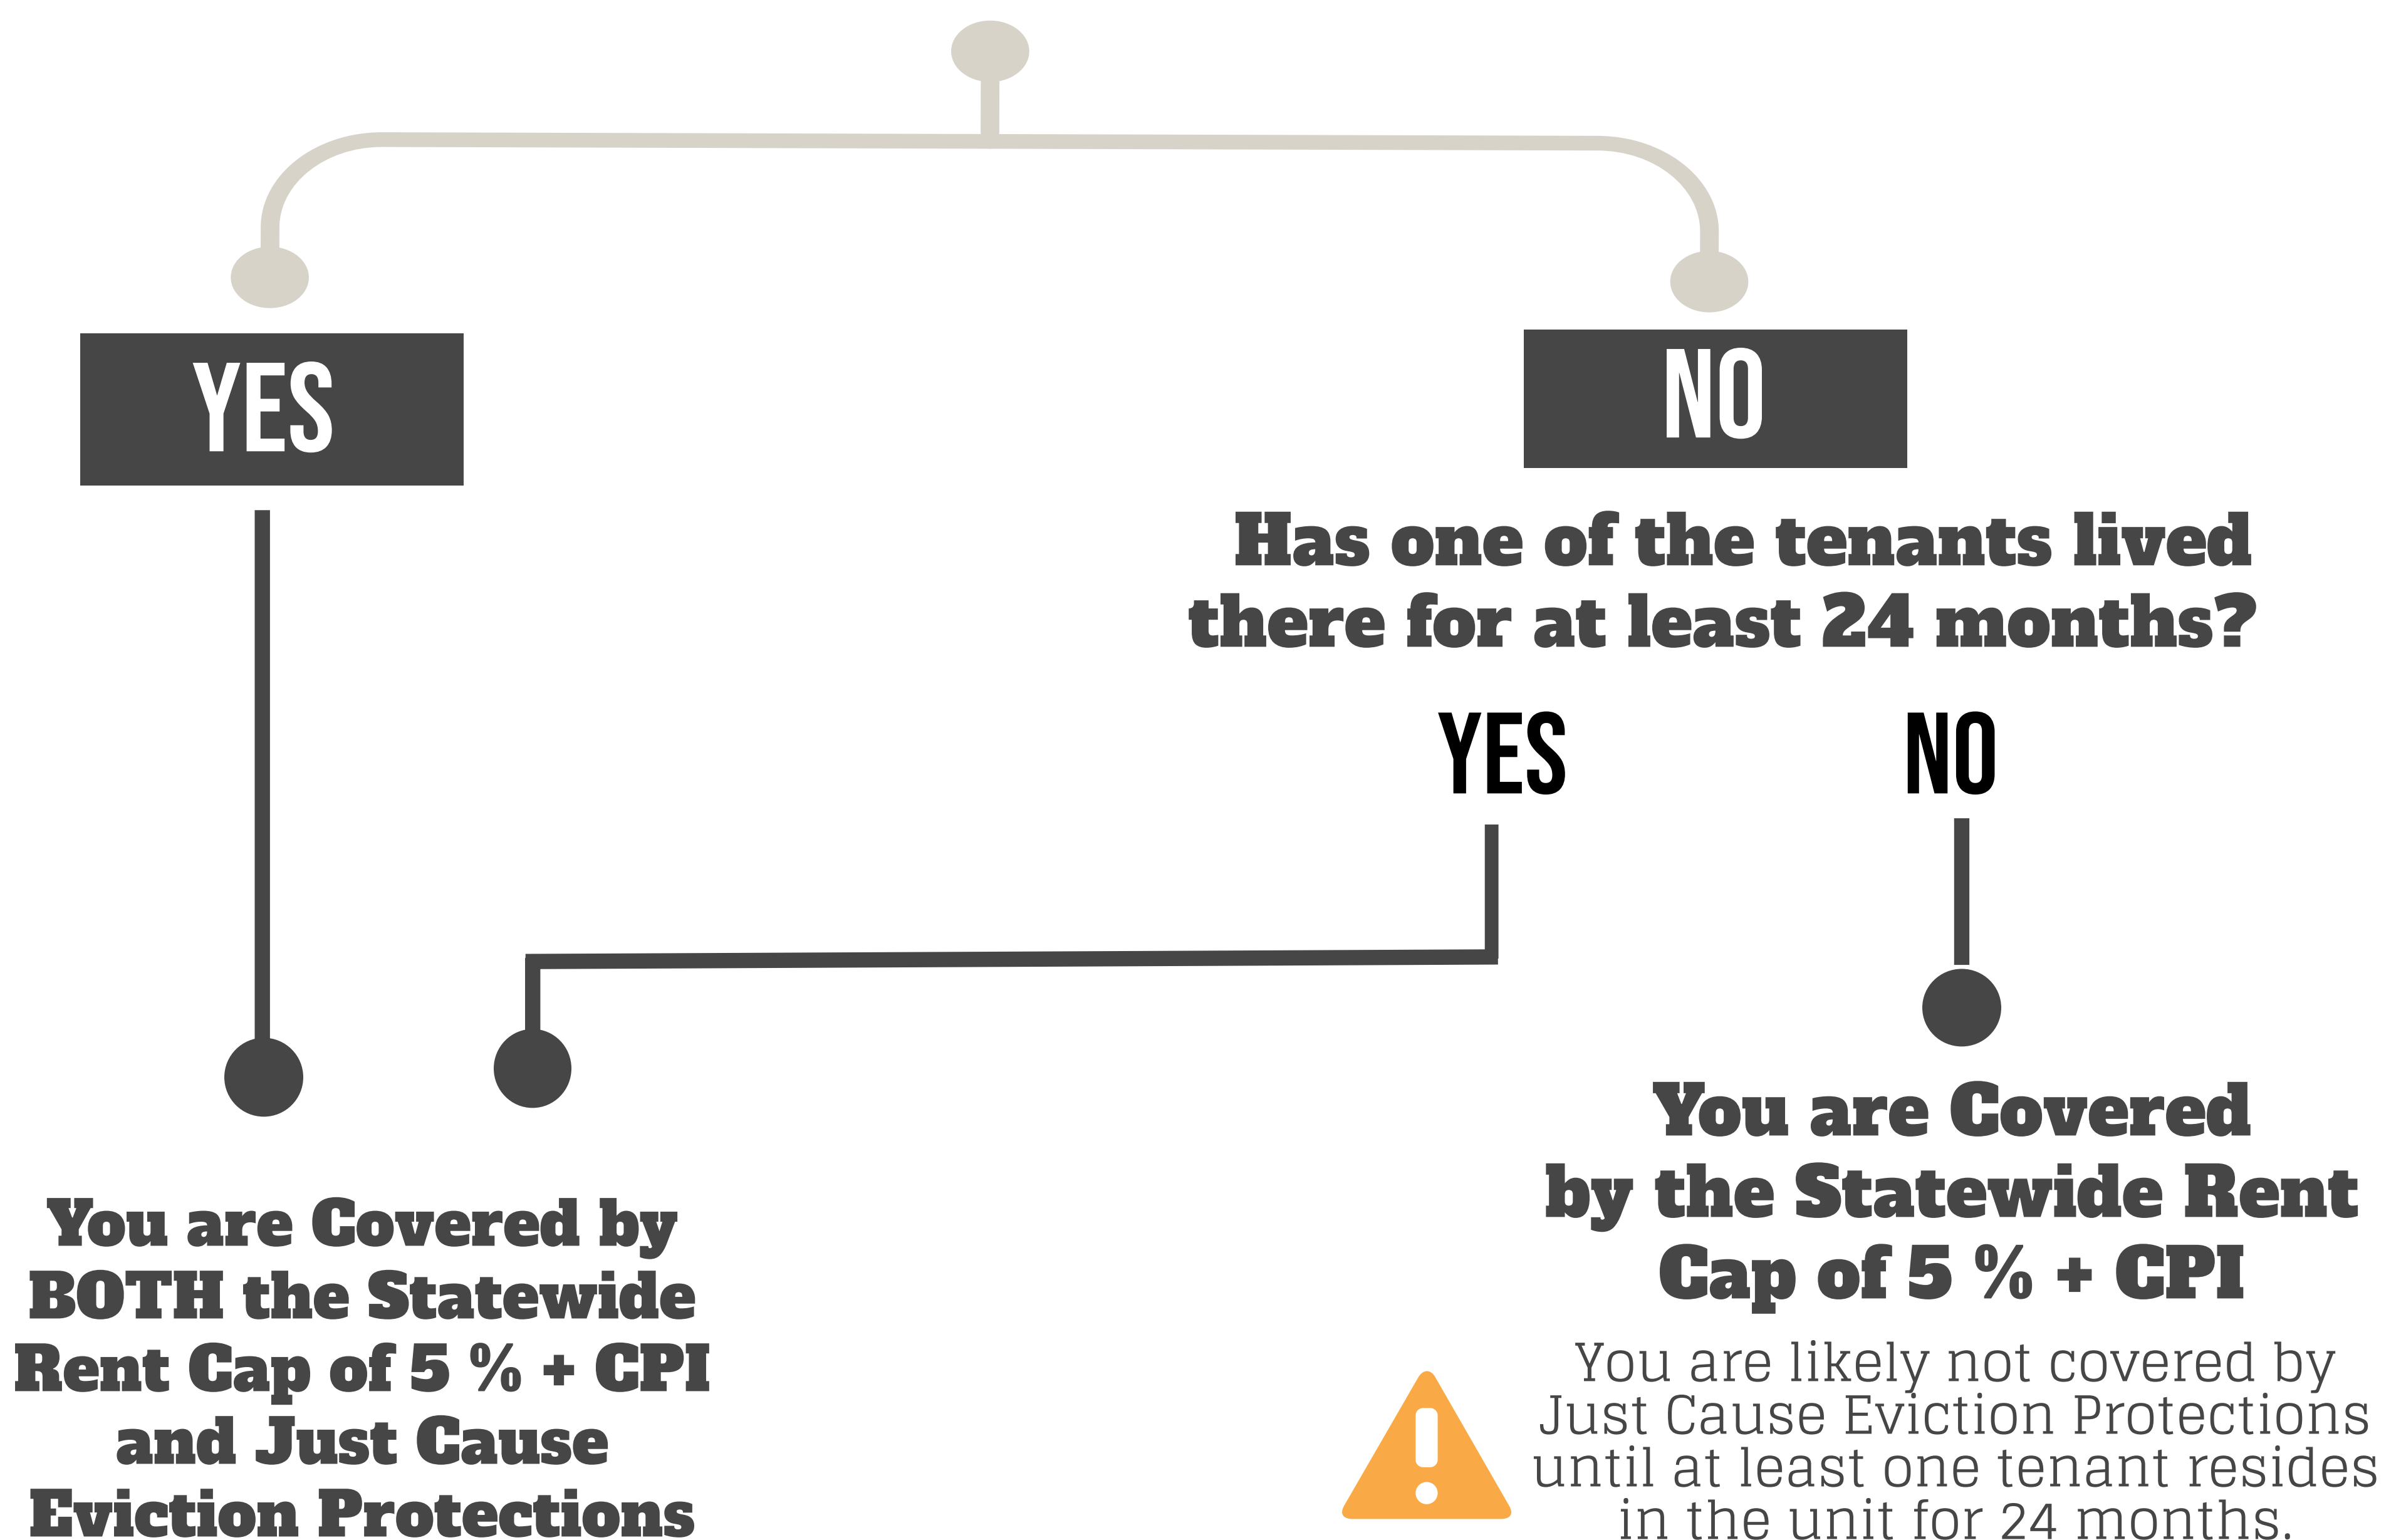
YES

NO

Has one of the tenants lived there for at least 24 months?

YES

NO

You are Covered by BOTH the Statewide Rent Cap of 5 % + CPI and Just Cause Eviction Protections

You are Covered by the Statewide Rent Cap of 5 % + CPI

You are likely not covered by Just Cause Eviction Protections until at least one tenant resides in the unit for 24 months.